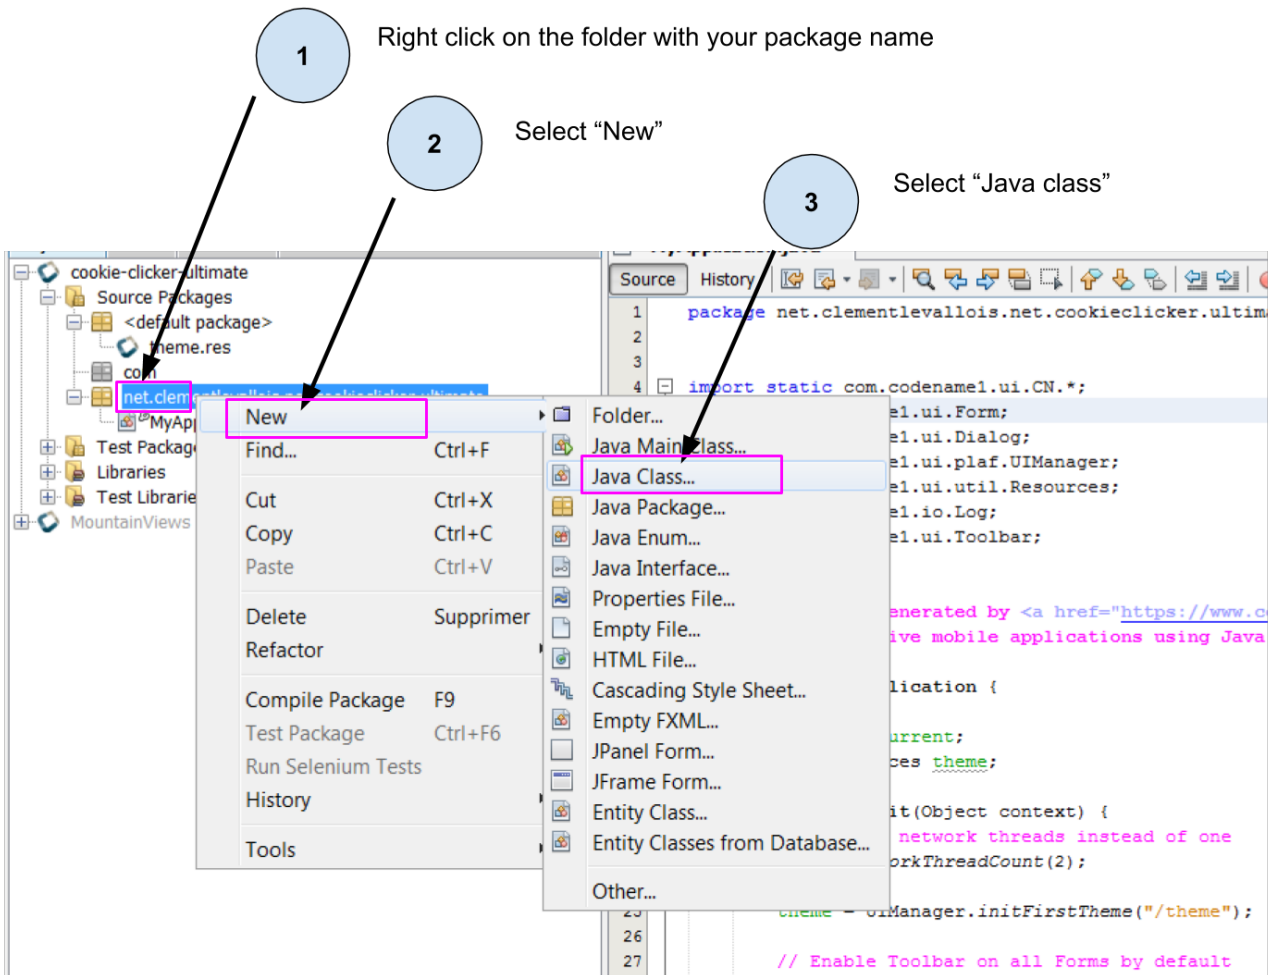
1

Right click on the folder with your package name

2

Select “New”

3

Select “Java class”

cookie-clicker-ultimate
Source Packages
<default package>
theme.res
com
net.clem
MyApp
Test Packag
Libraries
Test Librarie
MountainViews

Source History

1 package net.clementlevallois.net.cookieclicker.ultim
2
3
4 import static com.codename1.ui.CN.*;
e1.ui.Form;
e1.ui.Dialog;
e1.ui.plaf.UIManager;
e1.ui.util.Resources;
e1.io.Log;
e1.ui.Toolbar;

enerated by <a href="https://www.c
ive mobile applications using Java

lication {

urrent;
ces theme;

it(Object context) {
network threads instead of one
orkThreadCount(2);

theme = UIManager.initFirstTheme("/theme");
26
27 // Enable Toolbar on all Forms by default

New
Find... Ctrl+F
Cut Ctrl+X
Copy Ctrl+C
Paste Ctrl+V
Delete Supprimer
Refactor
Compile Package F9
Test Package Ctrl+F6
Run Selenium Tests
History
Tools

Folder...
Java Main Class...
Java Class...
Java Package...
Java Enum...
Java Interface...
Properties File...
Empty File...
HTML File...
Cascading Style Sheet...
Empty FXML...
JPanel Form...
JFrame Form...
Entity Class...
Entity Classes from Database...
Other...